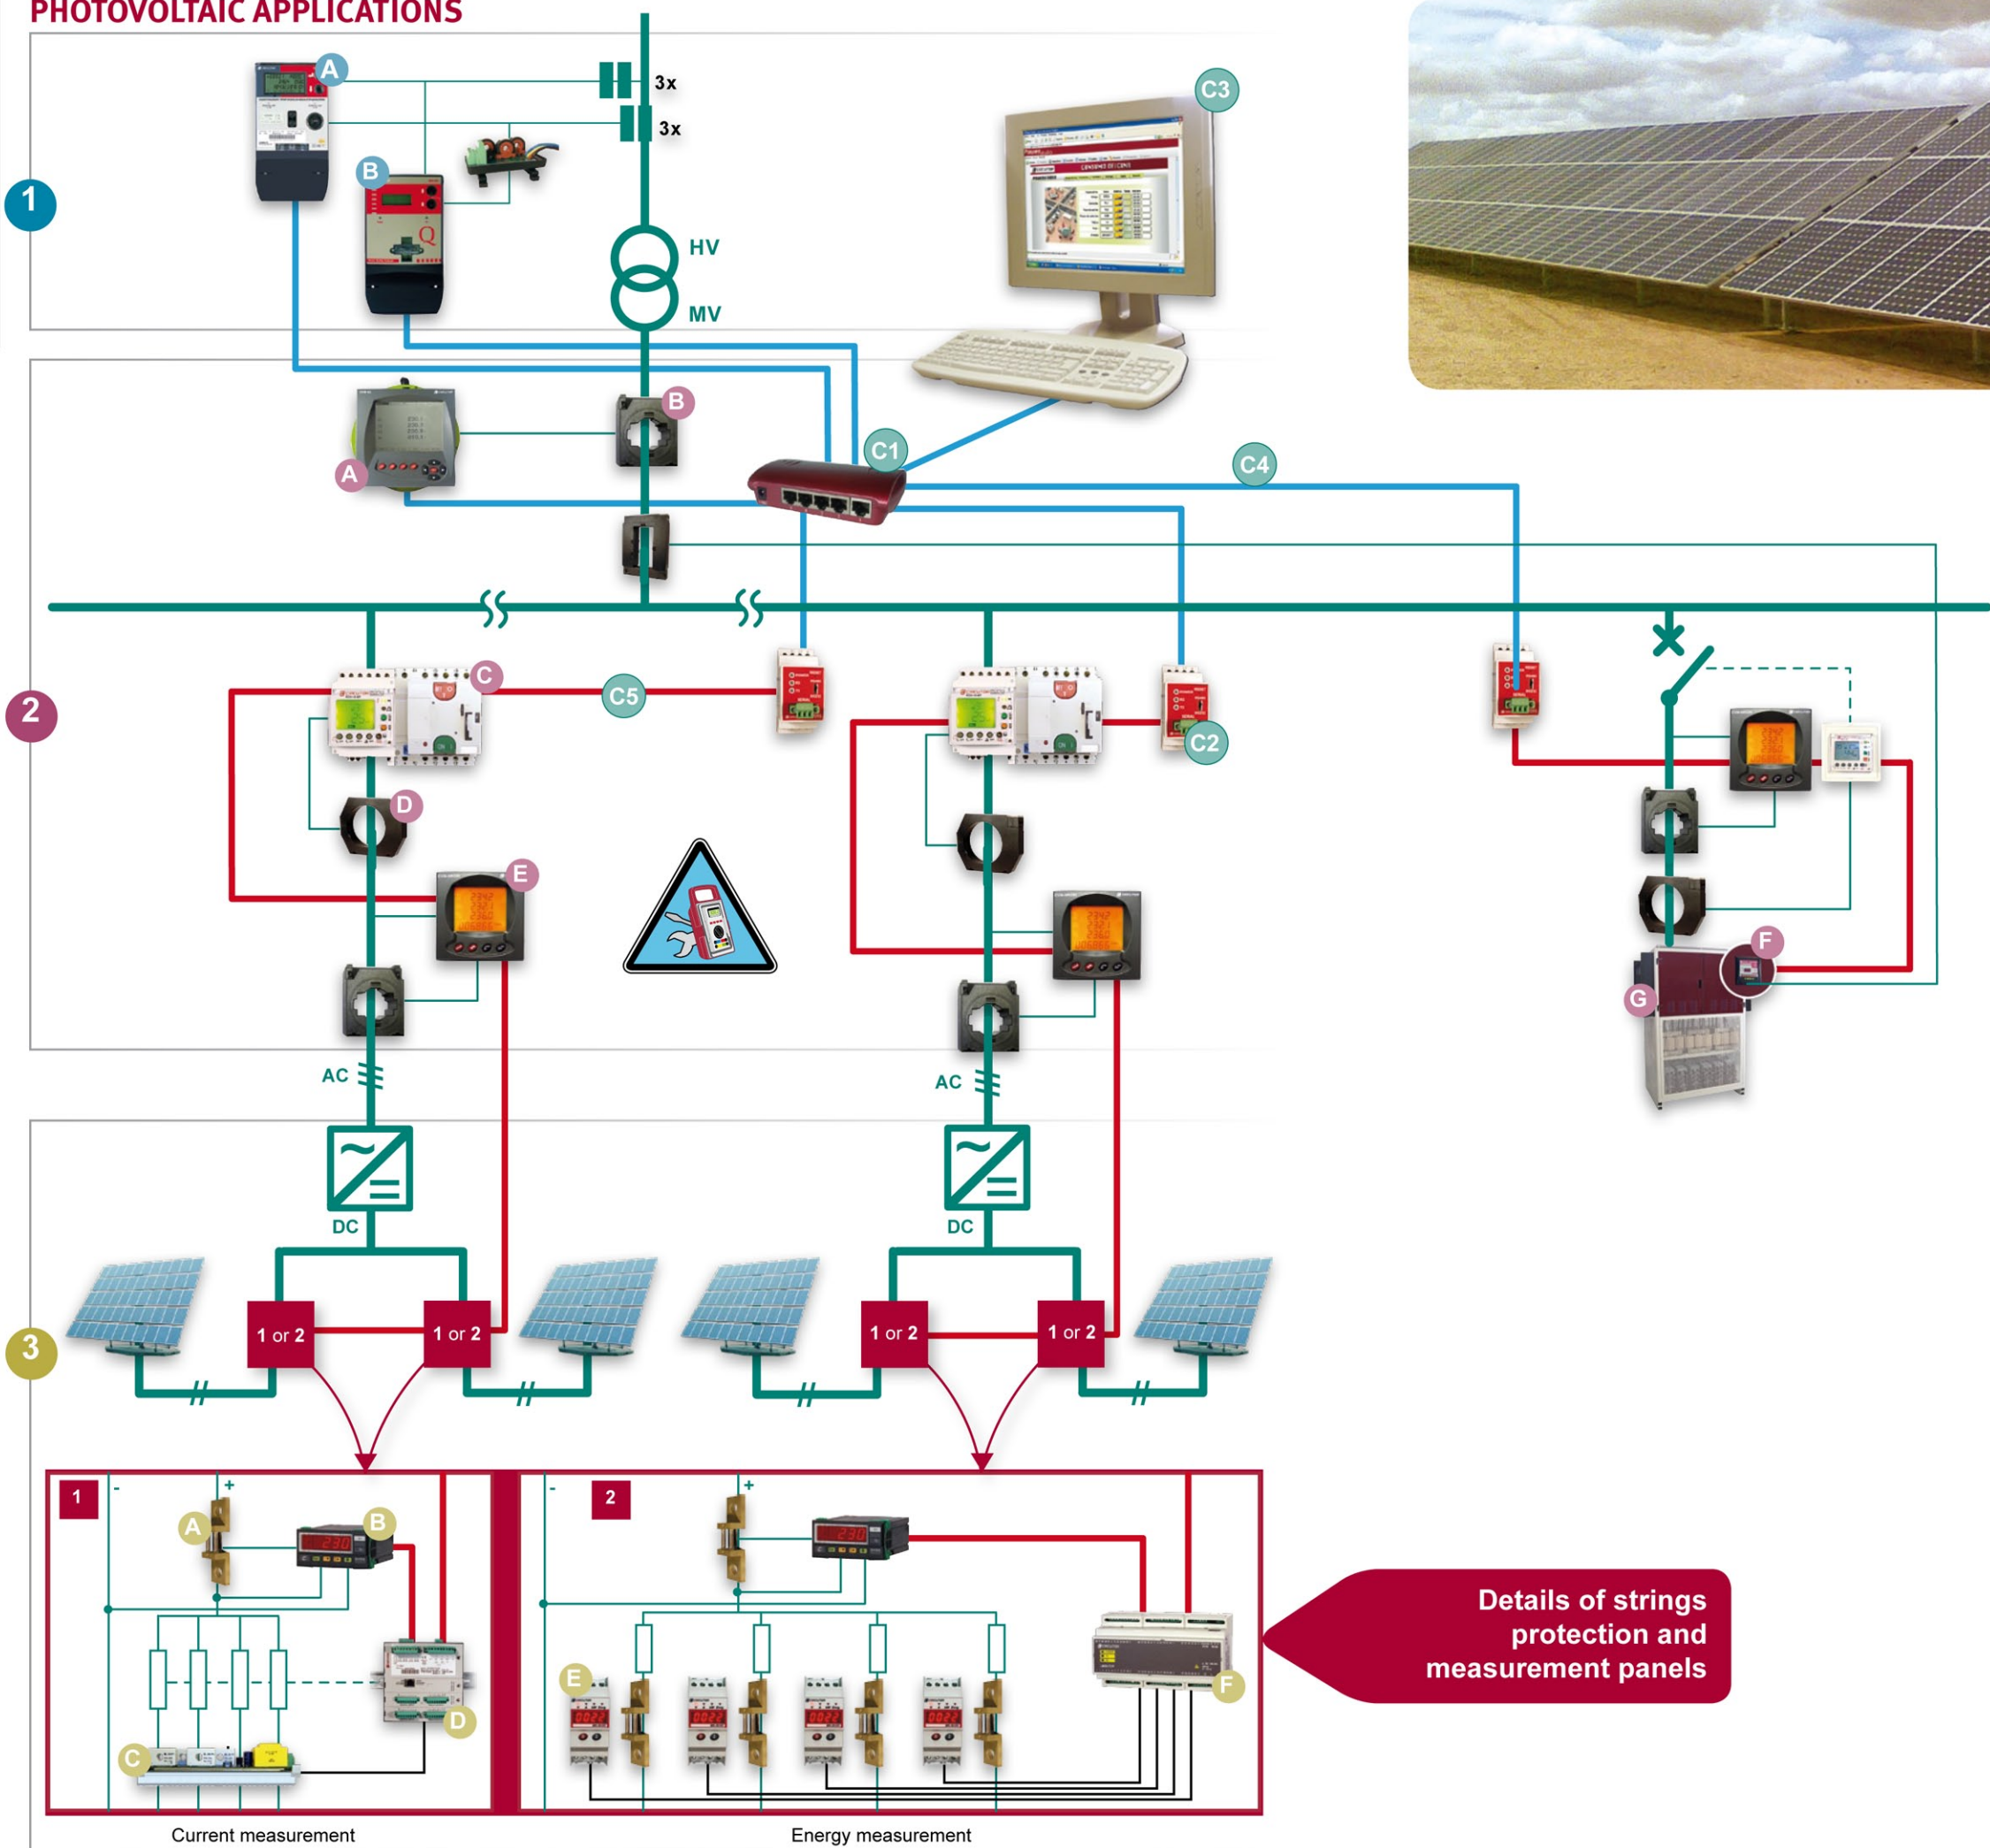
PHOTOVOLTAIC APPLICATIONS

1

A

3x

3x

B

C3

HV

MV

2

B

A

C1

C4

C

C5

C2

D

E

F

G

AC

AC

DC

DC

3

1 or 2

1 or 2

1 or 2

1 or 2

1

-

+

A

B

C

D

2

-

+

E

F

Details of strings protection and measurement panels

Current measurement

Energy measurement